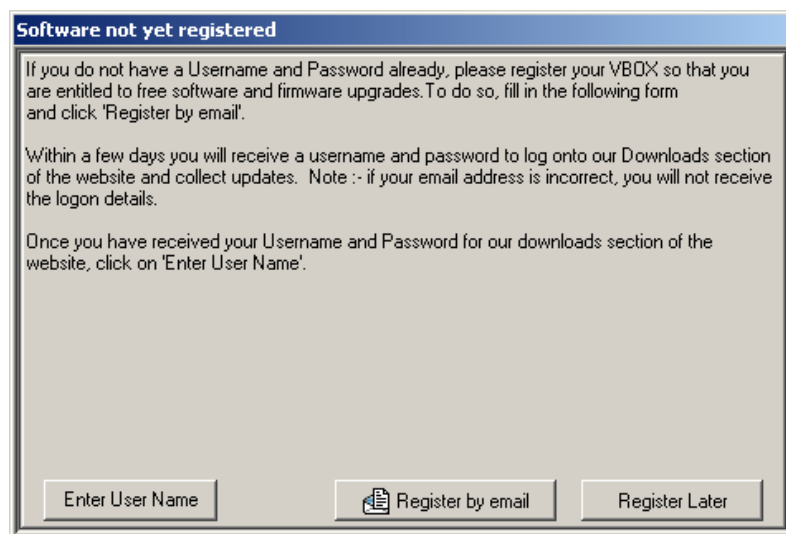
Software not yet registered

If you do not have a Username and Password already, please register your VBOX so that you are entitled to free software and firmware upgrades.To do so, fill in the following form and click 'Register by email'.

Within a few days you will receive a username and password to log onto our Downloads section of the website and collect updates. Note :- if your email address is incorrect, you will not receive the logon details.

Once you have received your Username and Password for our downloads section of the website, click on 'Enter User Name'.

Enter User Name

Register by email

Register Later